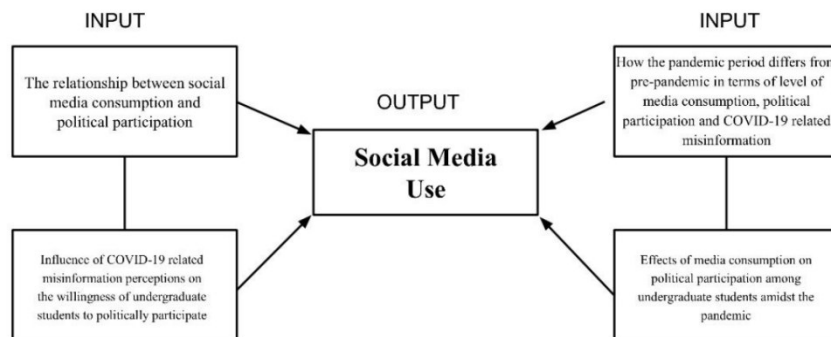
INPUT

INPUT

The relationship between social media consumption and political participation

OUTPUT

How the pandemic period differs from pre-pandemic in terms of level of media consumption, political participation and COVID-19 related misinformation

Social Media Use

Influence of COVID-19 related misinformation perceptions on the willingness of undergraduate students to politically participate

Effects of media consumption on political participation among undergraduate students amidst the pandemic